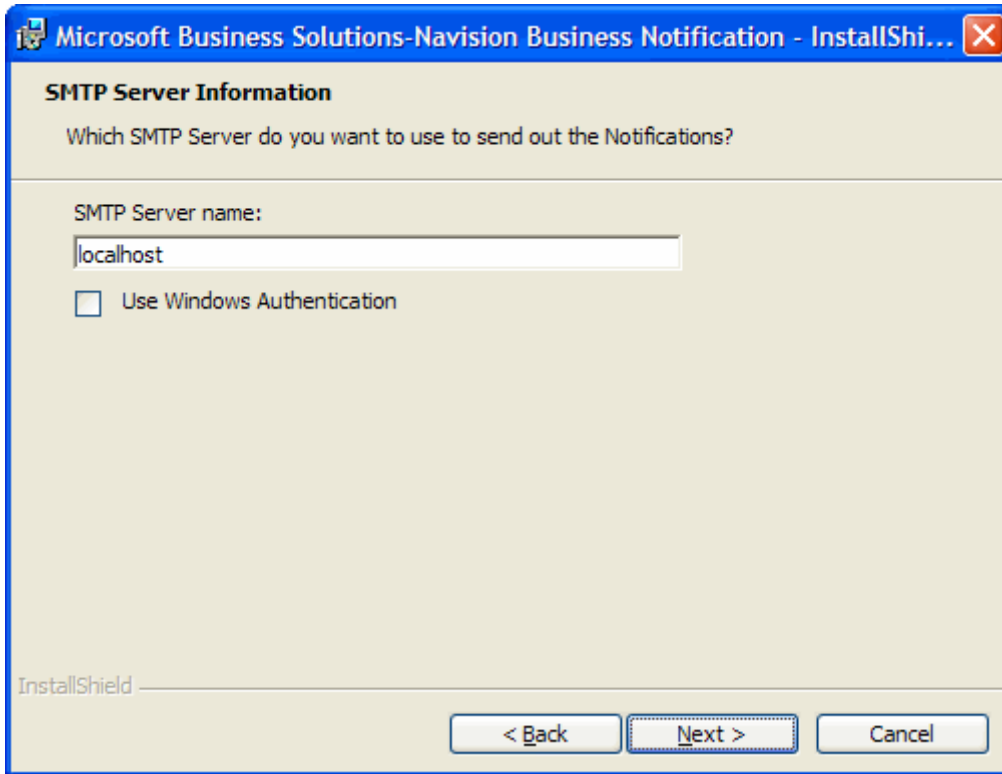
Microsoft Business Solutions-Navision Business Notification - InstallShi...

SMTP Server Information

Which SMTP Server do you want to use to send out the Notifications?

SMTP Server name:

localhost

Use Windows Authentication

InstallShield

< Back

Next >

Cancel